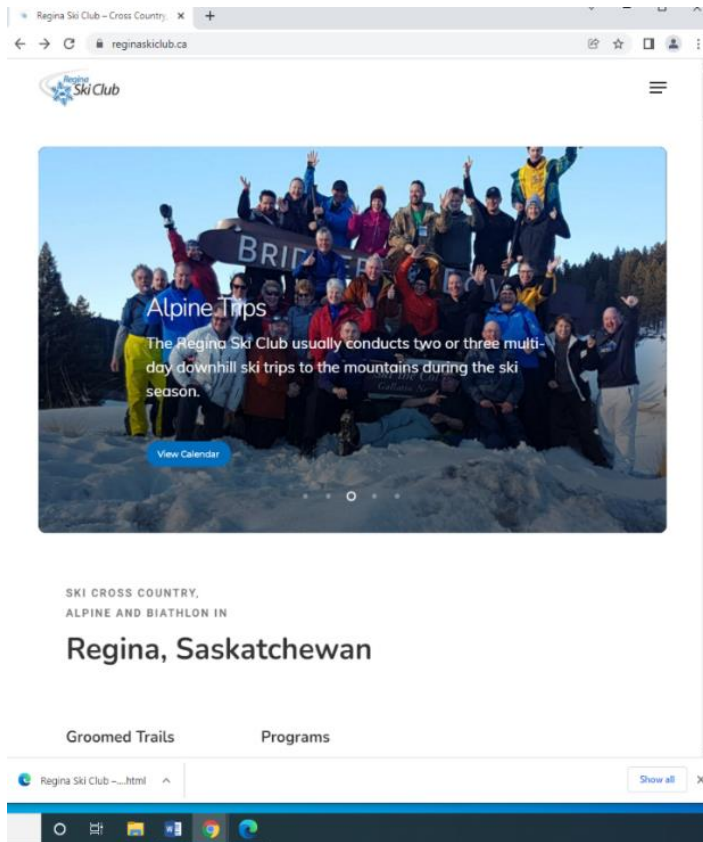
Regina Ski Club – Cross Country ×
+
reginaskiclub.ca

Regina Ski Club

Alpine Trips

The Regina Ski Club usually conducts two or three multi-day downhill ski trips to the mountains during the ski season.

View Calendar

SKI CROSS COUNTRY, ALPINE AND BIATHLON IN

Regina, Saskatchewan

Groomed Trails

Programs

Regina Ski Club -....html

Show all